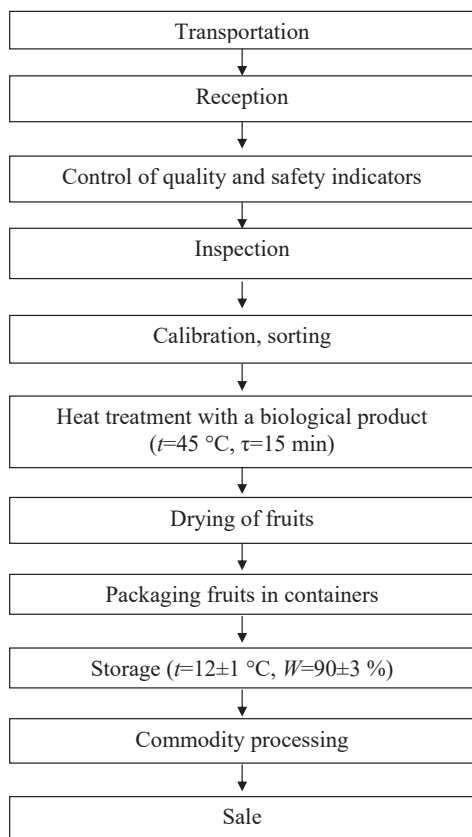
Transportation

Reception

Control of quality and safety indicators

Inspection

Calibration, sorting

Heat treatment with a biological product ($t$=45 °C, $\tau$=15 min)

Drying of fruits

Packaging fruits in containers

Storage ($t$=12±1 °C, $W$=90±3 %)

Commodity processing

Sale